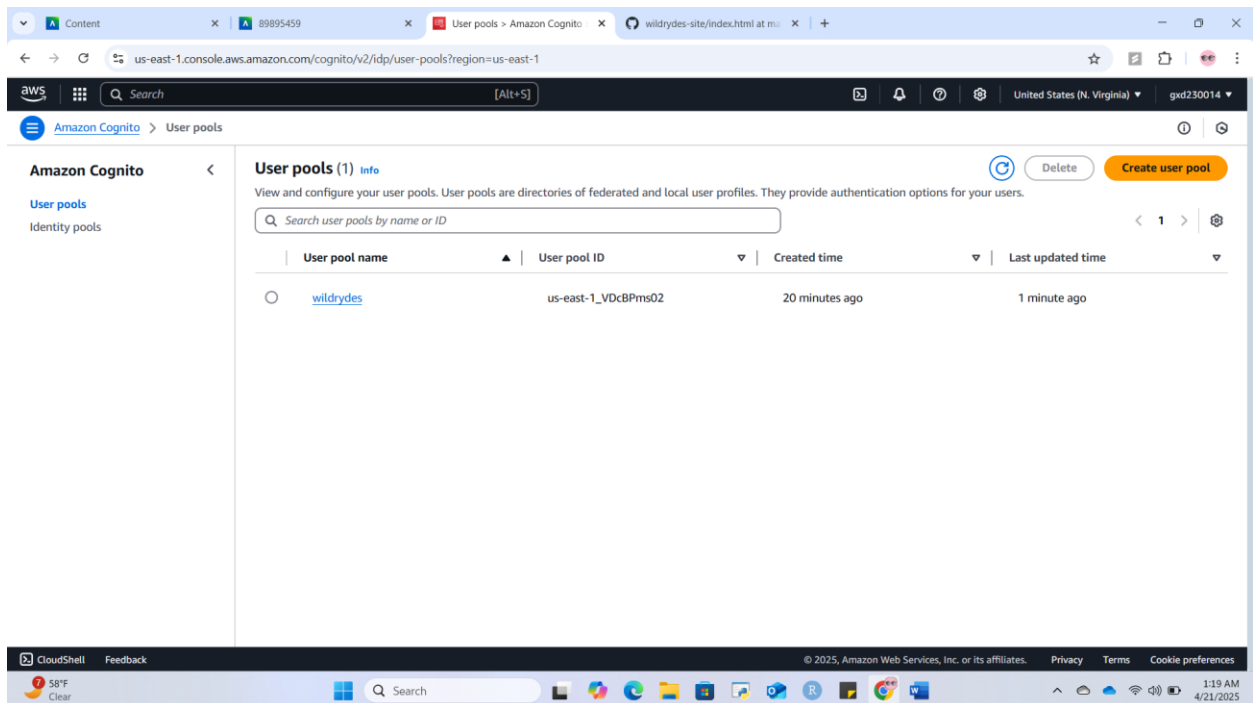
Content
89895459
User pools > Amazon Cognito
wildrydes-site/index.html at ma
us-east-1.console.aws.amazon.com/cognito/v2/idp/user-pools?region=us-east-1

aws
Search
[Alt+S]
United States (N. Virginia) ▼
gxd230014 ▼

Amazon Cognito > User pools

Amazon Cognito
User pools
Identity pools

User pools (1) Info
Delete
Create user pool
View and configure your user pools. User pools are directories of federated and local user profiles. They provide authentication options for your users.
Search user pools by name or ID
1

| | User pool name | User pool ID | Created time | Last updated time |
|---|---|---|---|---|
| ○ | wildrydes | us-east-1_VDcBPms02 | 20 minutes ago | 1 minute ago |

CloudShell Feedback
© 2025, Amazon Web Services, Inc. or its affiliates. Privacy Terms Cookie preferences

7
58°F
Clear
Search
1:19 AM
4/21/2025